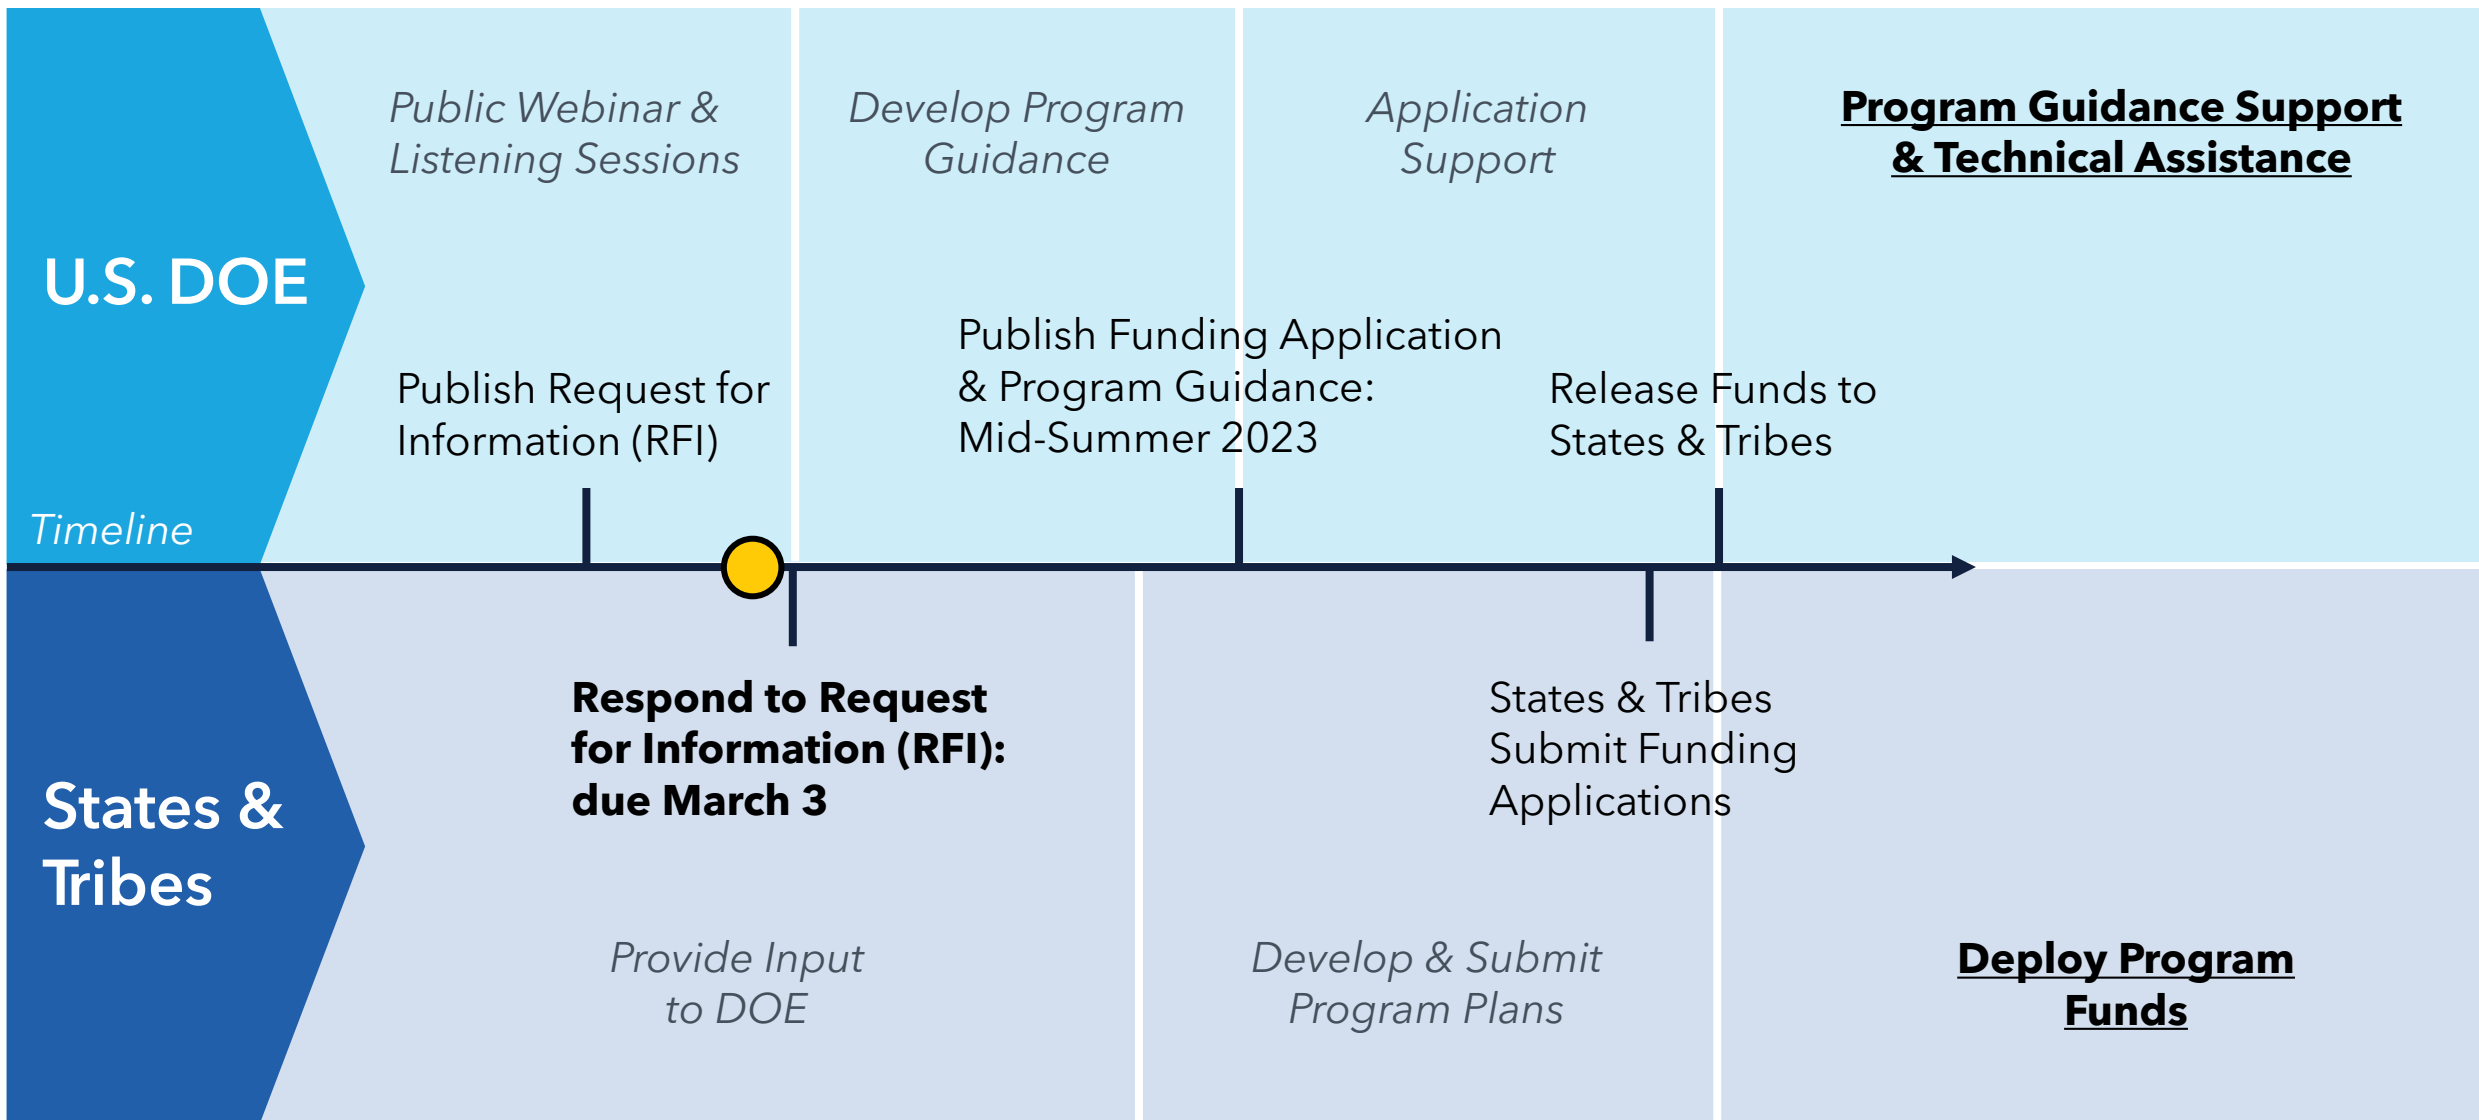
U.S. DOE

Public Webinar & Listening Sessions

Develop Program Guidance

Application Support

**Program Guidance Support & Technical Assistance**

Publish Request for Information (RFI)

Publish Funding Application & Program Guidance: Mid-Summer 2023

Release Funds to States & Tribes

Timeline

States & Tribes

**Respond to Request for Information (RFI): due March 3**

States & Tribes Submit Funding Applications

Provide Input to DOE

Develop & Submit Program Plans

**Deploy Program Funds**